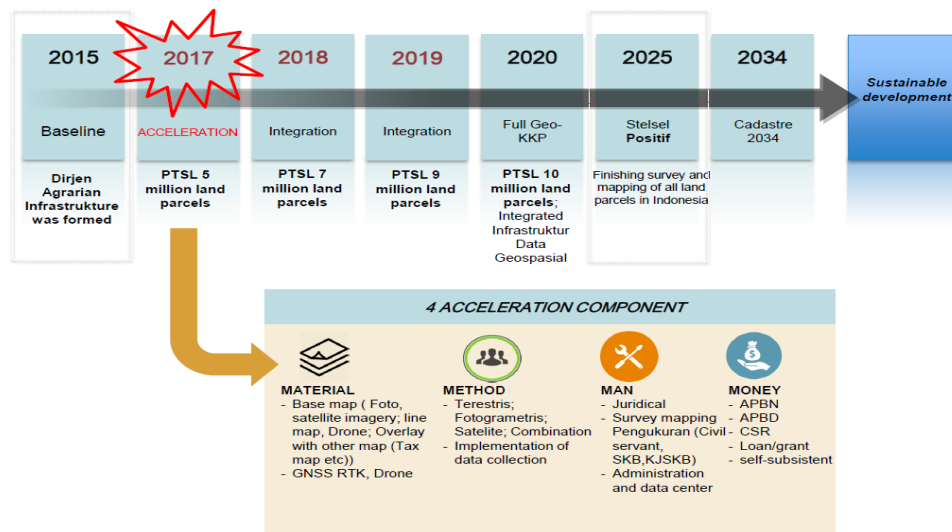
2015

Baseline

Dirjen Agrarian Infrastrukture was formed

2017

ACCELERATION

PTSL 5 million land parcels

2018

Integration

PTSL 7 million land parcels

2019

Integration

PTSL 9 million land parcels

2020

Full Geo-KKP

PTSL 10 million land parcels; Integrated Infrastruktur Data Geospasial

2025

Stelsel Positif

Finishing survey and mapping of all land parcels in Indonesia

2034

Cadastre 2034

Sustainable development

4 ACCELERATION COMPONENT

MATERIAL
- Base map ( Foto, satellite imagery; line map, Drone; Overlay with other map (Tax map etc))
- GNSS RTK, Drone

METHOD
- Terestris; Fotogrametris; Satelite; Combination
- Implementation of data collection

MAN
- Juridical
- Survey mapping Pengukuran (Civil servant, SKB,KJSKB)
- Administration and data center

MONEY
- APBN
- APBD
- CSR
- Loan/grant
- self-subsistent